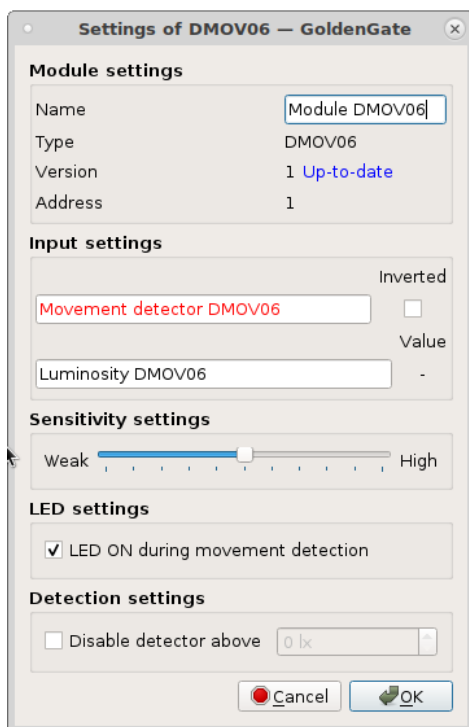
Settings of DMOV06 — GoldenGate

Module settings

| Name | Module DMOV06 |
|---|---|
| Type | DMOV06 |
| Version | 1 Up-to-date |
| Address | 1 |

Input settings

Inverted

Movement detector DMOV06

Value

Luminosity DMOV06 -

Sensitivity settings

Weak High

LED settings

LED ON during movement detection

Detection settings

Disable detector above 0 lx

Cancel OK